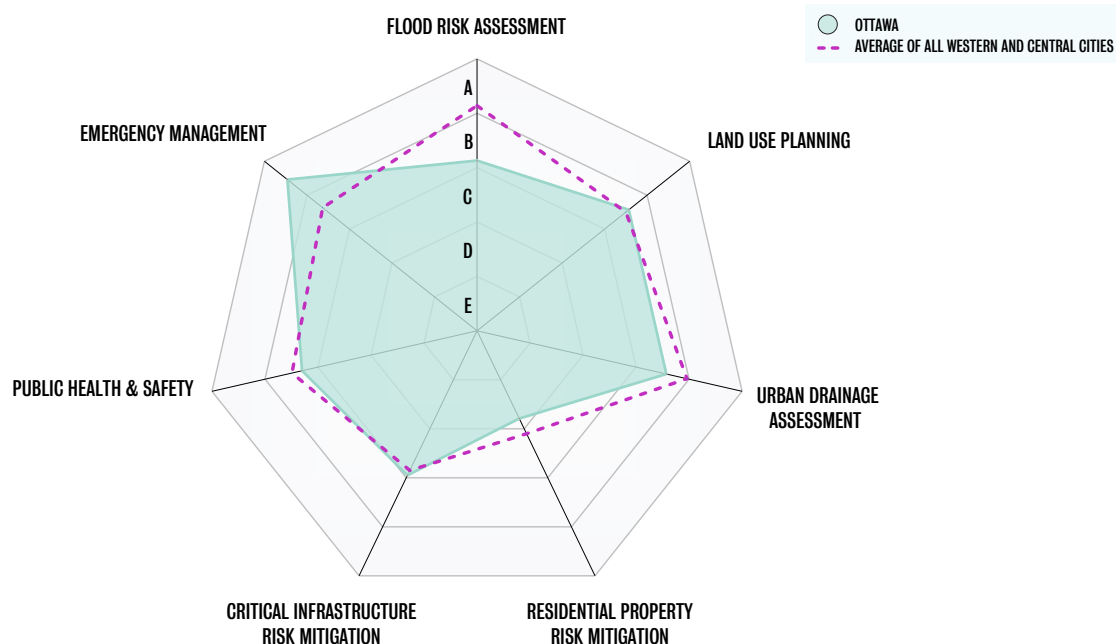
OTTAWA
AVERAGE OF ALL WESTERN AND CENTRAL CITIES

FLOOD RISK ASSESSMENT

A
B
C
D
E

LAND USE PLANNING

URBAN DRAINAGE ASSESSMENT

RESIDENTIAL PROPERTY RISK MITIGATION

CRITICAL INFRASTRUCTURE RISK MITIGATION

PUBLIC HEALTH & SAFETY

EMERGENCY MANAGEMENT